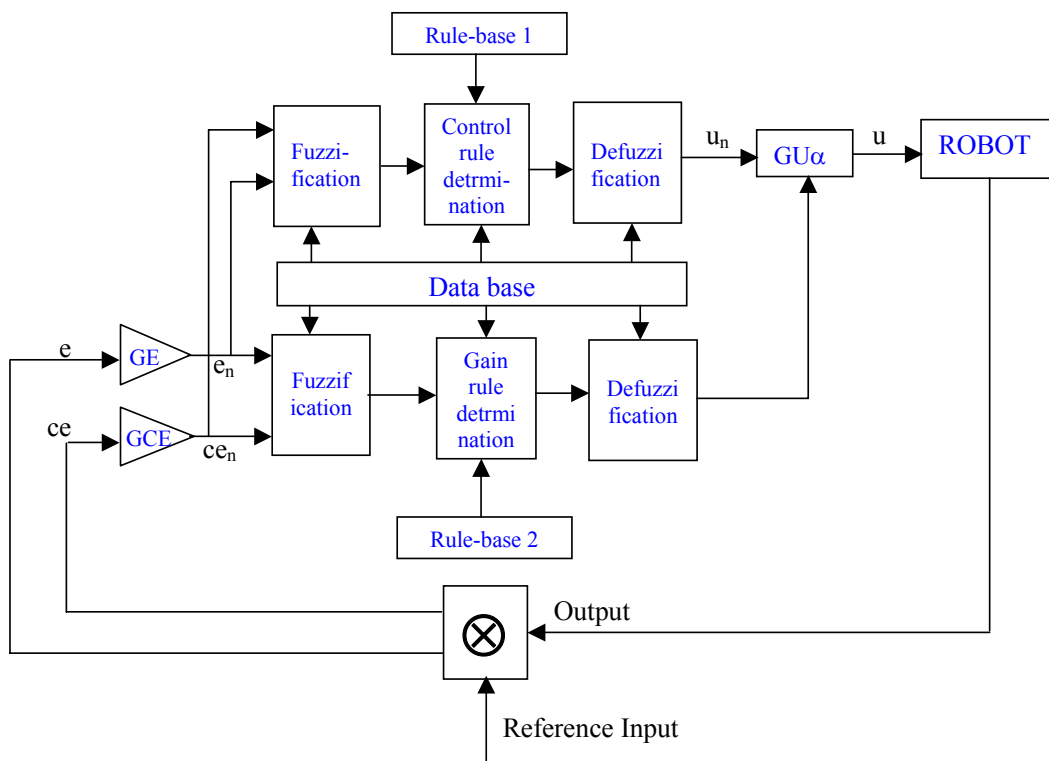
Rule-base 1

Fuzzification

Control rule detrmination

Defuzzi fication

$u_n$

GUα

u

ROBOT

Data base

e

GE

$e_n$

ce

GCE

$ce_n$

Fuzzif ication

Gain rule detrmi nation

Defuzzi fication

Rule-base 2

Output

⊗

Reference Input